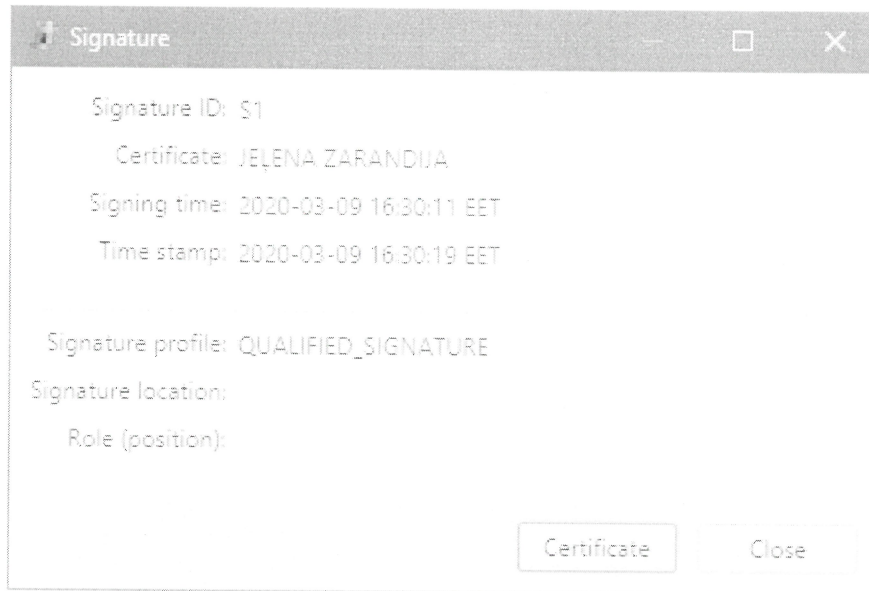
Signature

Signature ID: S1

Certificate: JELENA ZARANDIJA

Signing time: 2020-03-09 16:30:11 EET

Time stamp: 2020-03-09 16:30:19 EET

Signature profile: QUALIFIED_SIGNATURE

Signature location:

Role (position):

Certificate

Close